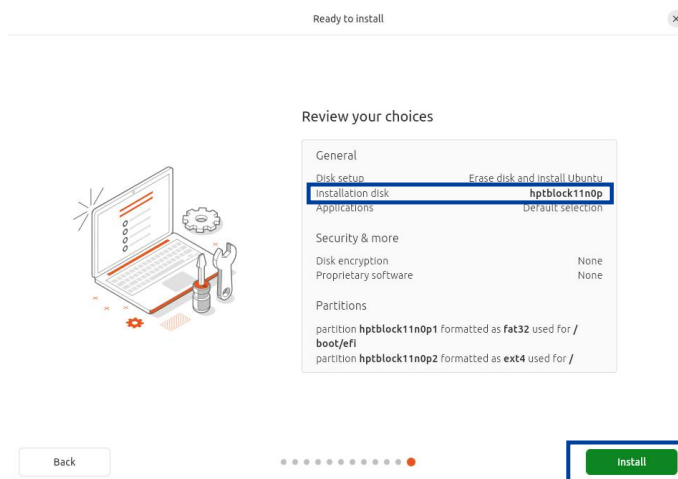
Ready to install

×

Review your choices

General

| | |
|---|---|
| Disk setup | Erase disk and install Ubuntu |
| Installation disk | hptblock11n0p |
| Applications | Default selection |

Security & more

| | |
|---|---|
| Disk encryption | None |
| Proprietary software | None |

Partitions

partition hptblock11n0p1 formatted as fat32 used for /boot/efi
partition hptblock11n0p2 formatted as ext4 used for /

Back

Install